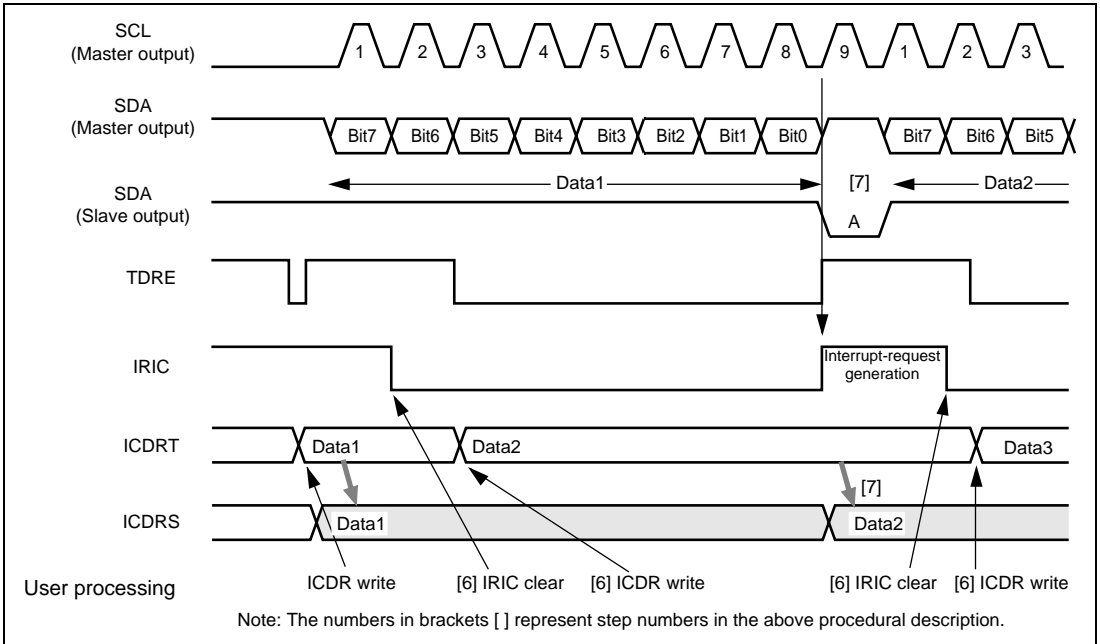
SCL
(Master output)

1 2 3 4 5 6 7 8 9 1 2 3

SDA
(Master output)

Bit7 Bit6 Bit5 Bit4 Bit3 Bit2 Bit1 Bit0 Bit7 Bit6 Bit5

Data1 [7] Data2

SDA
(Slave output)

A

TDRE

IRIC

Interrupt-request generation

ICDRT

Data1 Data2 Data3

[7]

ICDRS

Data1 Data2

User processing

ICDR write [6] IRIC clear [6] ICDR write [6] IRIC clear [6] ICDR write

Note: The numbers in brackets [ ] represent step numbers in the above procedural description.